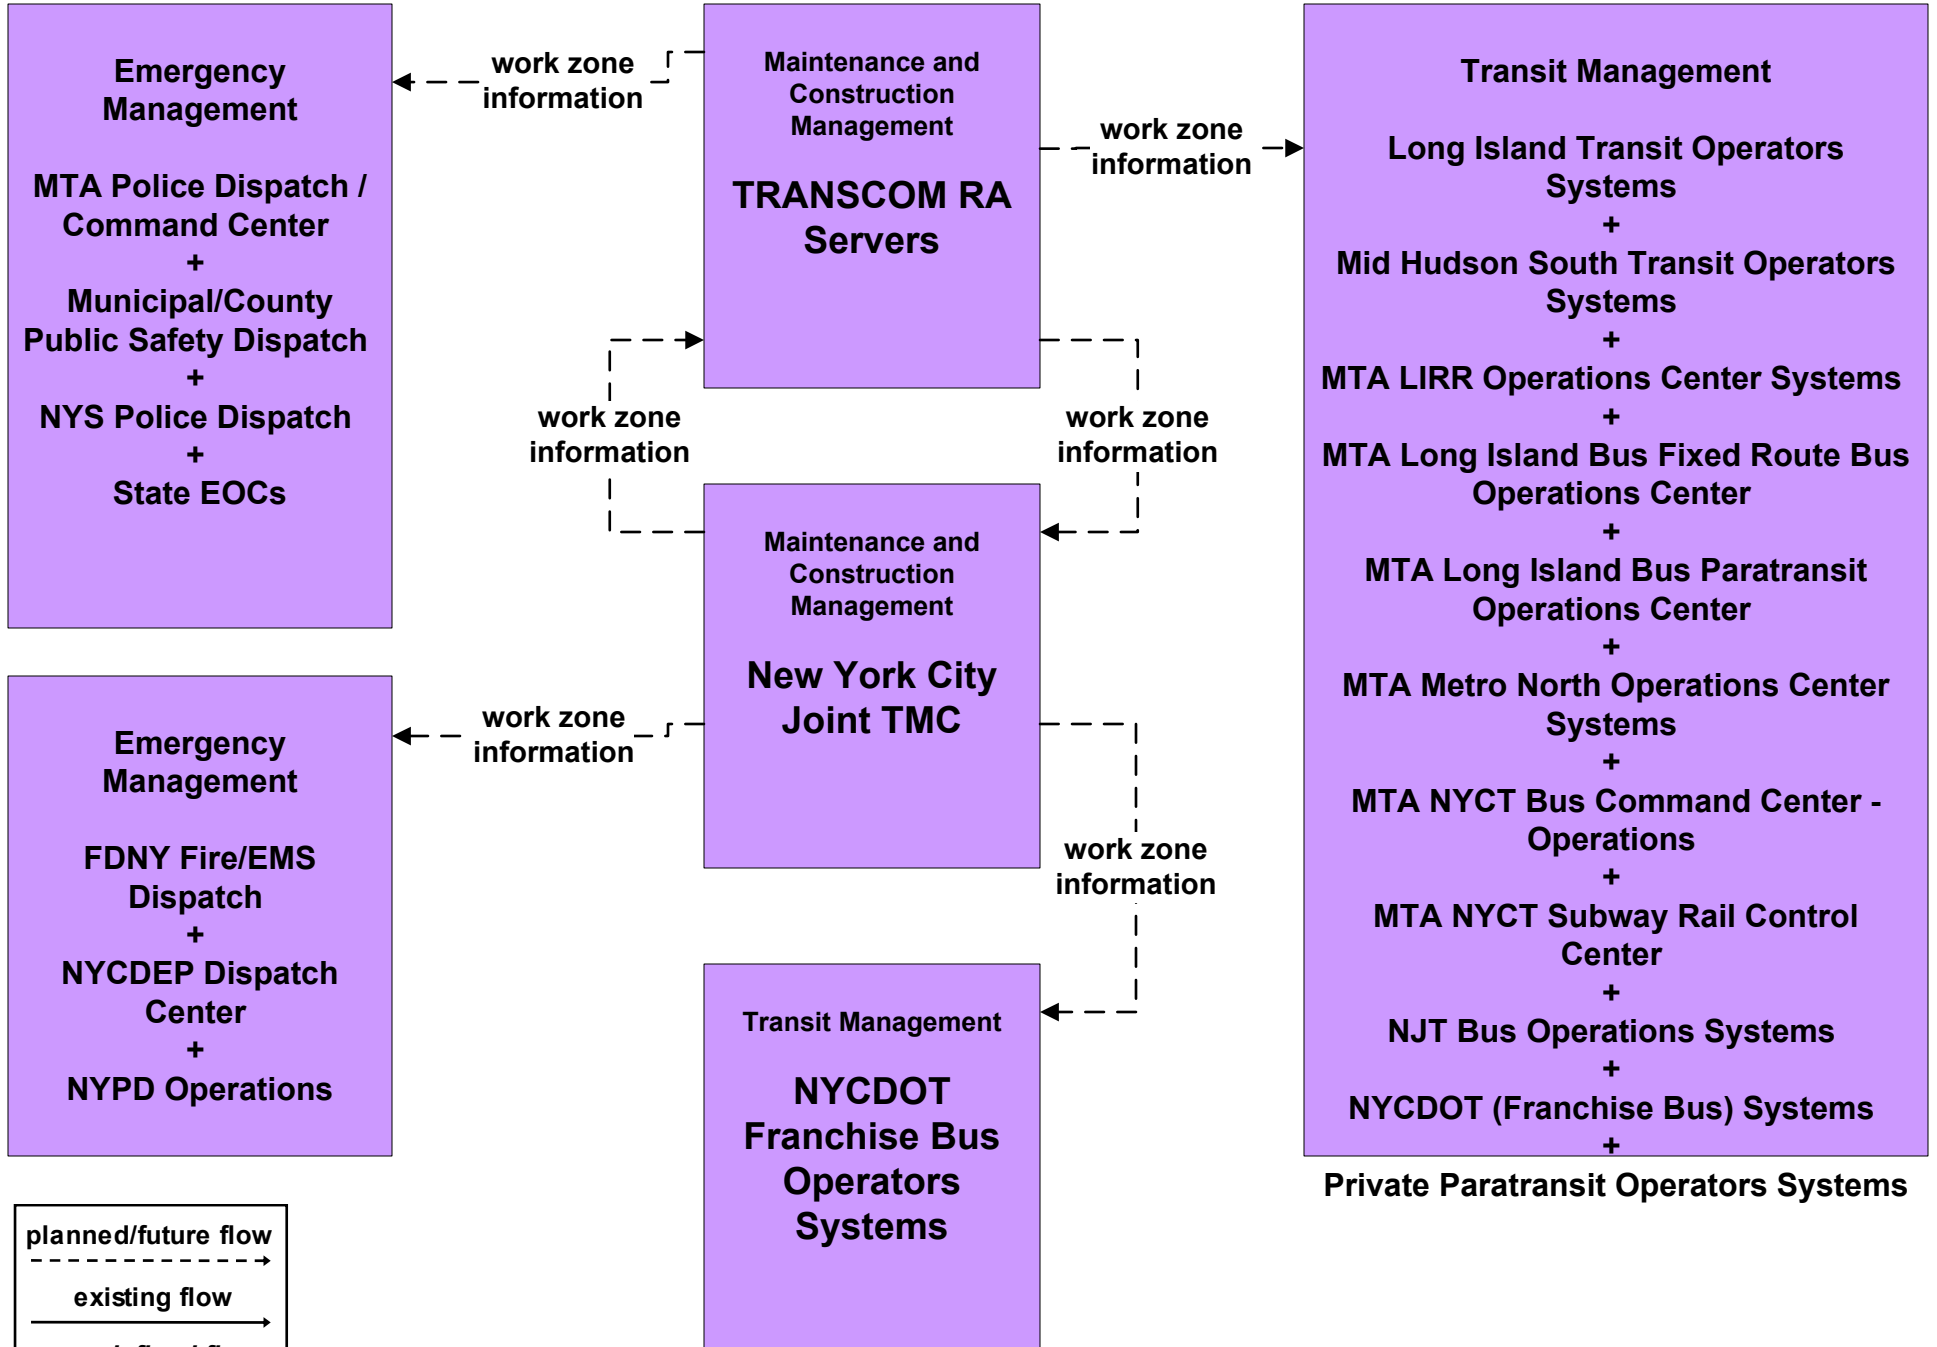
Emergency Management

MTA Police Dispatch / Command Center
+
Municipal/County Public Safety Dispatch
+
NYS Police Dispatch
+
State EOCs

work zone information

Maintenance and Construction Management

TRANSCOM RA Servers

work zone information

Transit Management

Long Island Transit Operators Systems
+
Mid Hudson South Transit Operators Systems
+
MTA LIRR Operations Center Systems
+
MTA Long Island Bus Fixed Route Bus Operations Center
+
MTA Long Island Bus Paratransit Operations Center
+
MTA Metro North Operations Center Systems
+
MTA NYCT Bus Command Center - Operations
+
MTA NYCT Subway Rail Control Center
+
NJT Bus Operations Systems
+
NYCDOT (Franchise Bus) Systems
+
Private Paratransit Operators Systems

work zone information

work zone information

Maintenance and Construction Management

New York City Joint TMC

Emergency Management

FDNY Fire/EMS Dispatch
+
NYCDEP Dispatch Center
+
NYPD Operations

work zone information

work zone information

Transit Management

NYCDOT Franchise Bus Operators Systems

planned/future flow

existing flow

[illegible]